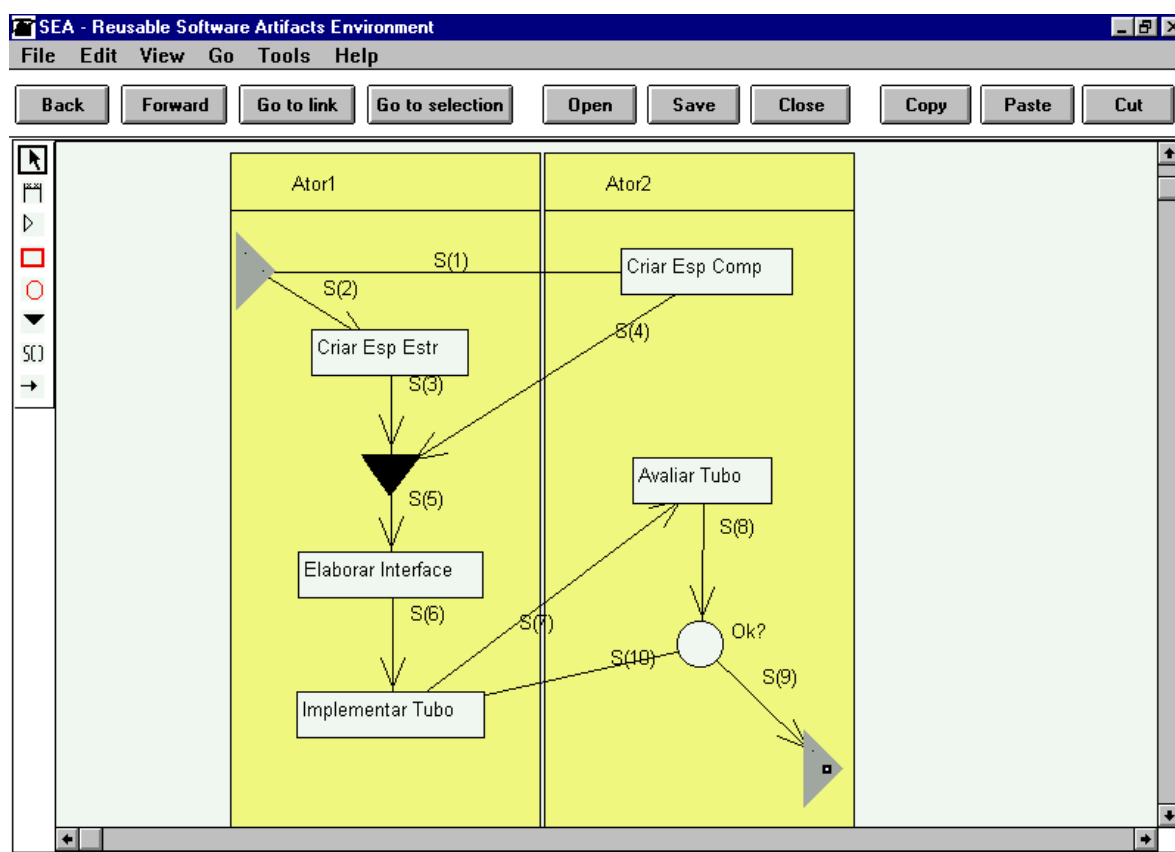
SEA - Reusable Software Artifacts Environment

File Edit View Go Tools Help

Back Forward Go to link Go to selection Open Save Close Copy Paste Cut

S()

Ator1

Ator2

S(1)

Criar Esp Comp

S(2)

S(4)

Criar Esp Estr

S(3)

Avaliar Tubo

S(5)

S(8)

Elaborar Interface

S(6)

S(7)

Ok?

S(10)

S(9)

Implementar Tubo